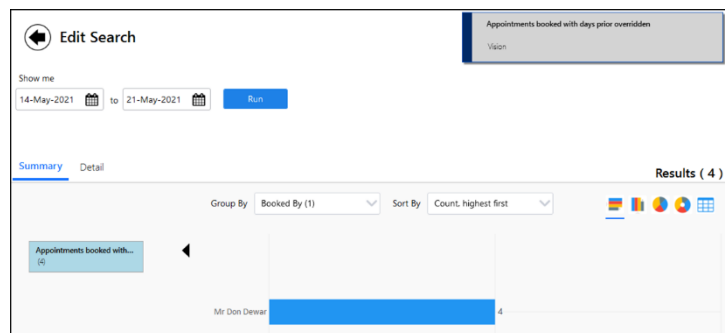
Edit Search

Appointments booked with days prior overridden

Vision

Show me

14-May-2021 to 21-May-2021 Run

Summary Detail

Results ( 4 )

Group By Booked By (1) Sort By Count, highest first

Appointments booked with...
(4)

Mr Don Dewar 4